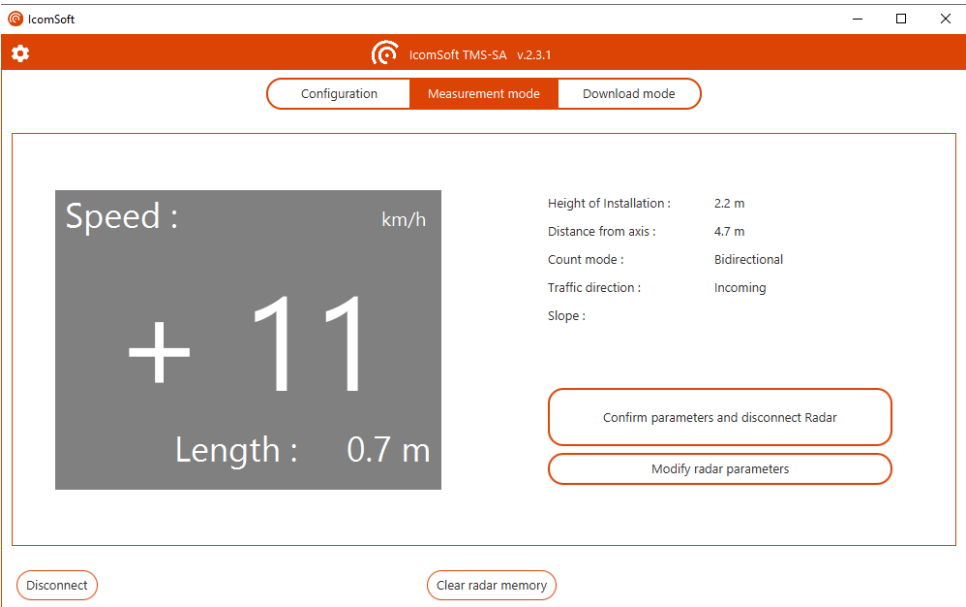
IcomSoft

IcomSoft TMS-SA v.2.3.1

Configuration
Measurement mode
Download mode

Speed :
km/h
+ 11
Length : 0.7 m

| | |
|---|---|
| Height of Installation : | 2.2 m |
| Distance from axis : | 4.7 m |
| Count mode : | Bidirectional |
| Traffic direction : | Incoming |
| Slope : | |

Confirm parameters and disconnect Radar

Modify radar parameters

Disconnect

Clear radar memory